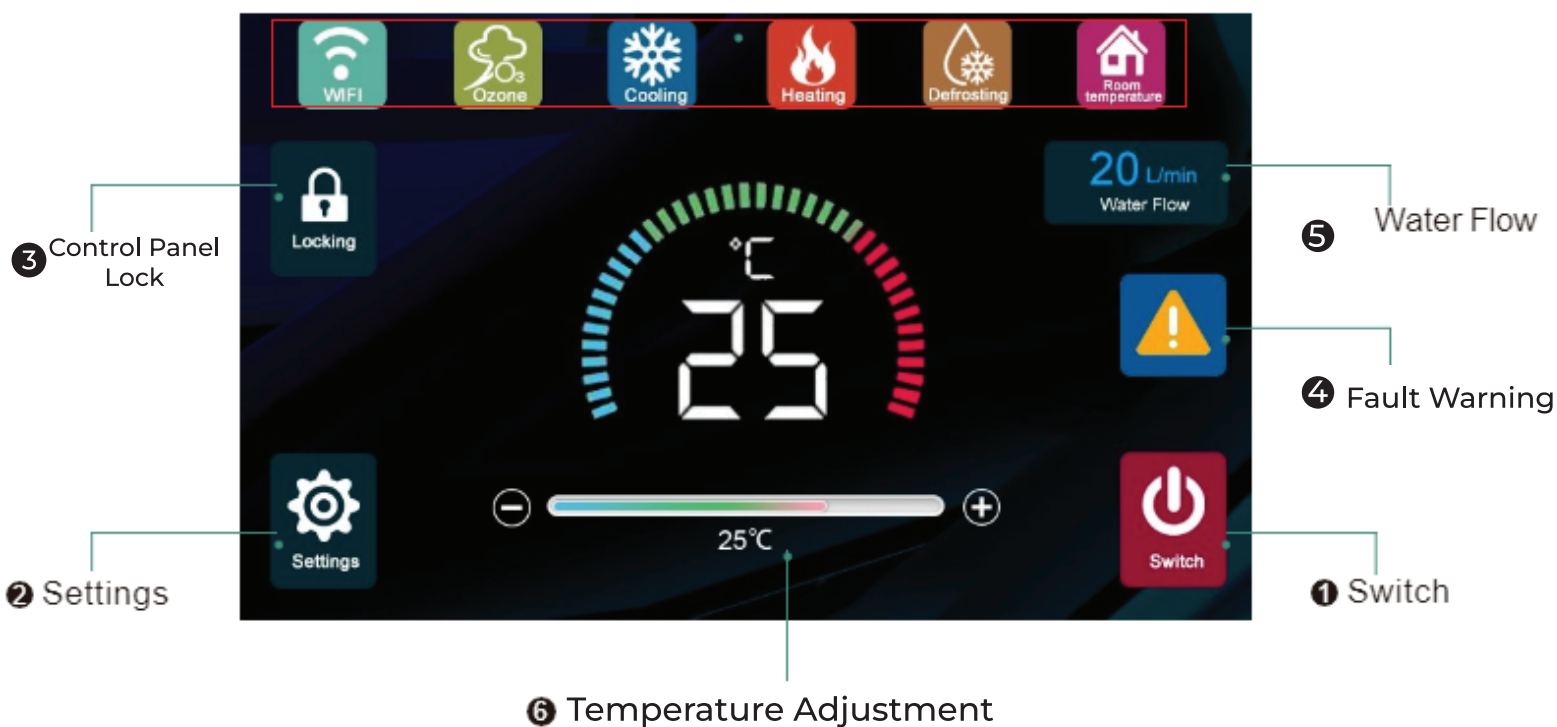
WIFI
Ozone $O_3$
Cooling
Heating
Defrosting
Room temperature

Locking

❸ Control Panel Lock

20 L/min
Water Flow

❺ Water Flow

°C
25

❹ Fault Warning

Settings

❷ Settings

25°C

Switch

❶ Switch

❻ Temperature Adjustment